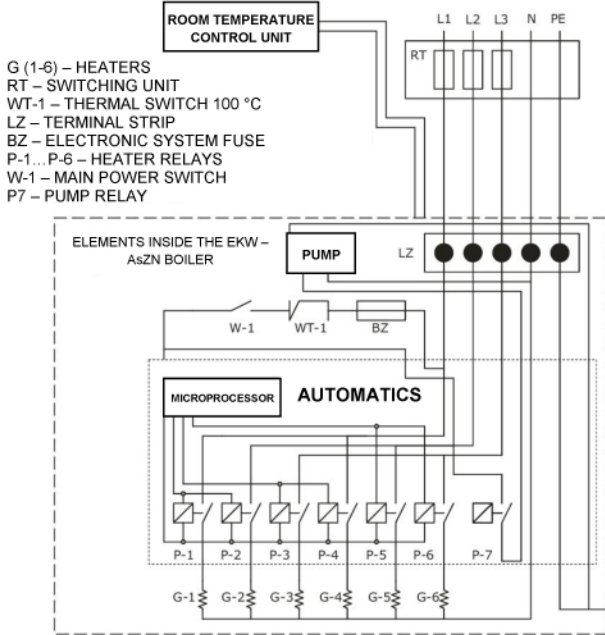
ROOM TEMPERATURE CONTROL UNIT

L1 L2 L3 N PE

RT

G (1-6) – HEATERS
RT – SWITCHING UNIT
WT-1 – THERMAL SWITCH 100 °C
LZ – TERMINAL STRIP
BZ – ELECTRONIC SYSTEM FUSE
P-1…P-6 – HEATER RELAYS
W-1 – MAIN POWER SWITCH
P7 – PUMP RELAY

ELEMENTS INSIDE THE EKW – AsZN BOILER

PUMP

LZ

W-1 WT-1 BZ

MICROPROCESSOR

AUTOMATICS

P-1 P-2 P-3 P-4 P-5 P-6 P-7

G-1 G-2 G-3 G-4 G-5 G-6